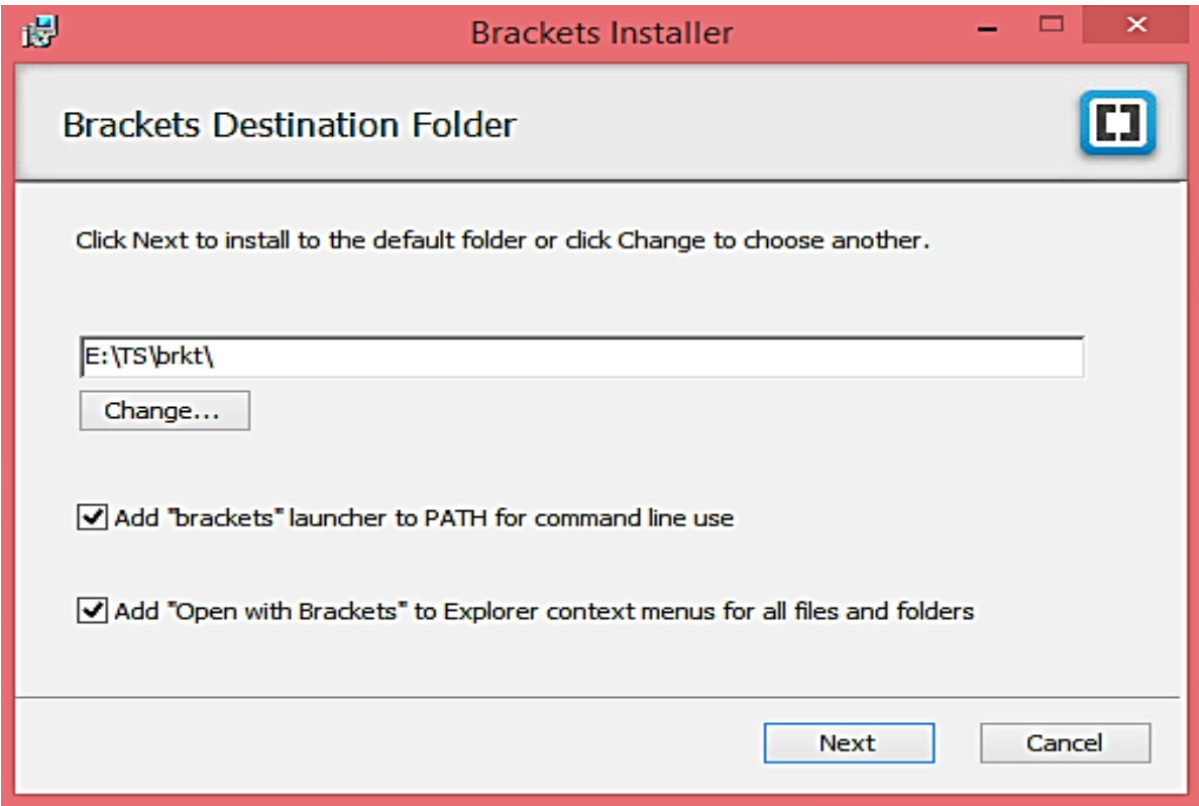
Brackets Installer

Brackets Destination Folder

Click Next to install to the default folder or click Change to choose another.

E:\TS\brkt\

Change...

Add "brackets" launcher to PATH for command line use

Add "Open with Brackets" to Explorer context menus for all files and folders

Next

Cancel